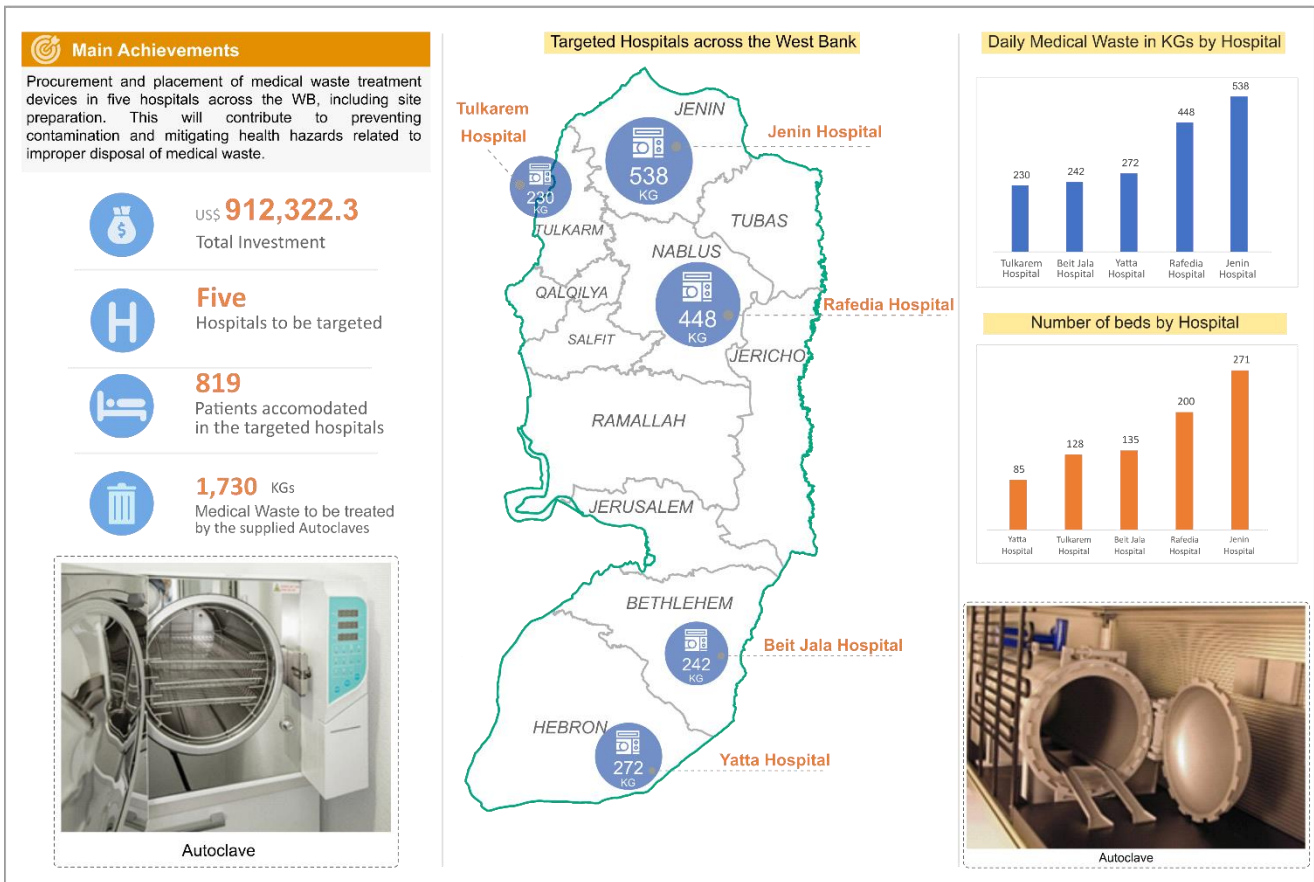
Main Achievements

Procurement and placement of medical waste treatment devices in five hospitals across the WB, including site preparation. This will contribute to preventing contamination and mitigating health hazards related to improper disposal of medical waste.

US$ 912,322.3
Total Investment

Five
Hospitals to be targeted

819
Patients accomodated in the targeted hospitals

1,730 KGs
Medical Waste to be treated by the supplied Autoclaves

Autoclave

Targeted Hospitals across the West Bank

Tulkarem Hospital
230 KG
JENIN
538 KG
Jenin Hospital
TULKARM
TUBAS
NABLUS
QALQILYA
448 KG
Rafedia Hospital
SALFIT
JERICHO
RAMALLAH
JERUSALEM
BETHLEHEM
242 KG
Beit Jala Hospital
HEBRON
272 KG
Yatta Hospital

Daily Medical Waste in KGs by Hospital

| Tulkarem Hospital | Beit Jala Hospital | Yatta Hospital | Rafedia Hospital | Jenin Hospital |
|---|---|---|---|---|
| 230 | 242 | 272 | 448 | 538 |

Number of beds by Hospital

| Yatta Hospital | Tulkarem Hospital | Beit Jala Hospital | Rafedia Hospital | Jenin Hospital |
|---|---|---|---|---|
| 85 | 128 | 135 | 200 | 271 |

Autoclave